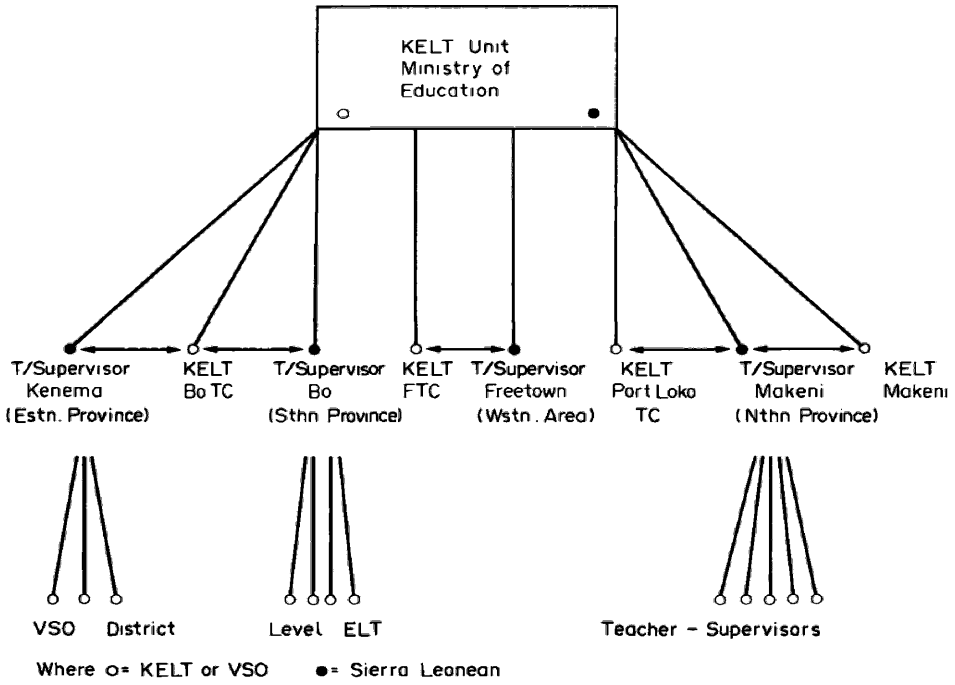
KELT Unit
Ministry of
Education

T/Supervisor
Kenema
(Estn. Province)

KELT
Bo TC

T/Supervisor
Bo
(Sthn Province)

KELT
FTC

T/Supervisor
Freetown
(Wstn. Area)

KELT
Port Loko
TC

T/Supervisor
Makeni
(Nthn Province)

KELT
Makeni

VSO District

Level ELT

Teacher - Supervisors

Where o= KELT or VSO ●= Sierra Leonean